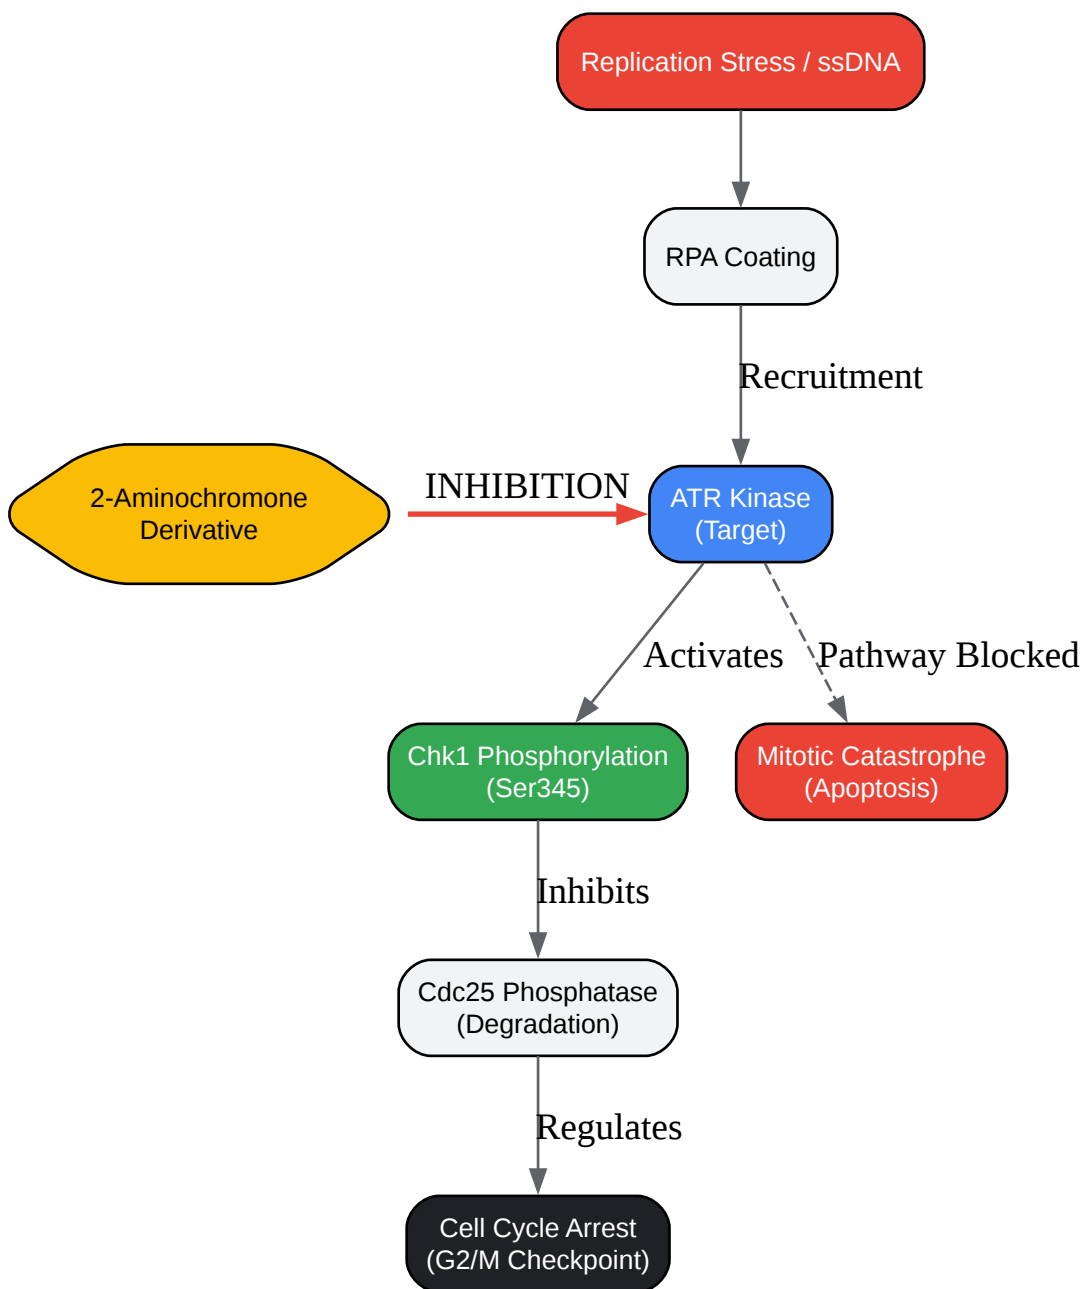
Replication Stress / ssDNA

RPA Coating

Recruitment

2-Aminochromone Derivative

INHIBITION

ATR Kinase (Target)

Activates

Pathway Blocked

Chk1 Phosphorylation (Ser345)

Mitotic Catastrophe (Apoptosis)

Inhibits

Cdc25 Phosphatase (Degradation)

Regulates

Cell Cycle Arrest (G2/M Checkpoint)